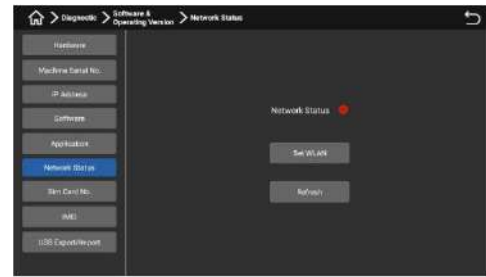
> Diagnostic > Software & Operating Version > Network Status

Hardware

Machine Serial No.

IP Address

Software

Application

Network Status

Sim Card No.

IMEI

USB Export/Import

Network Status

Set WLAN

Refresh